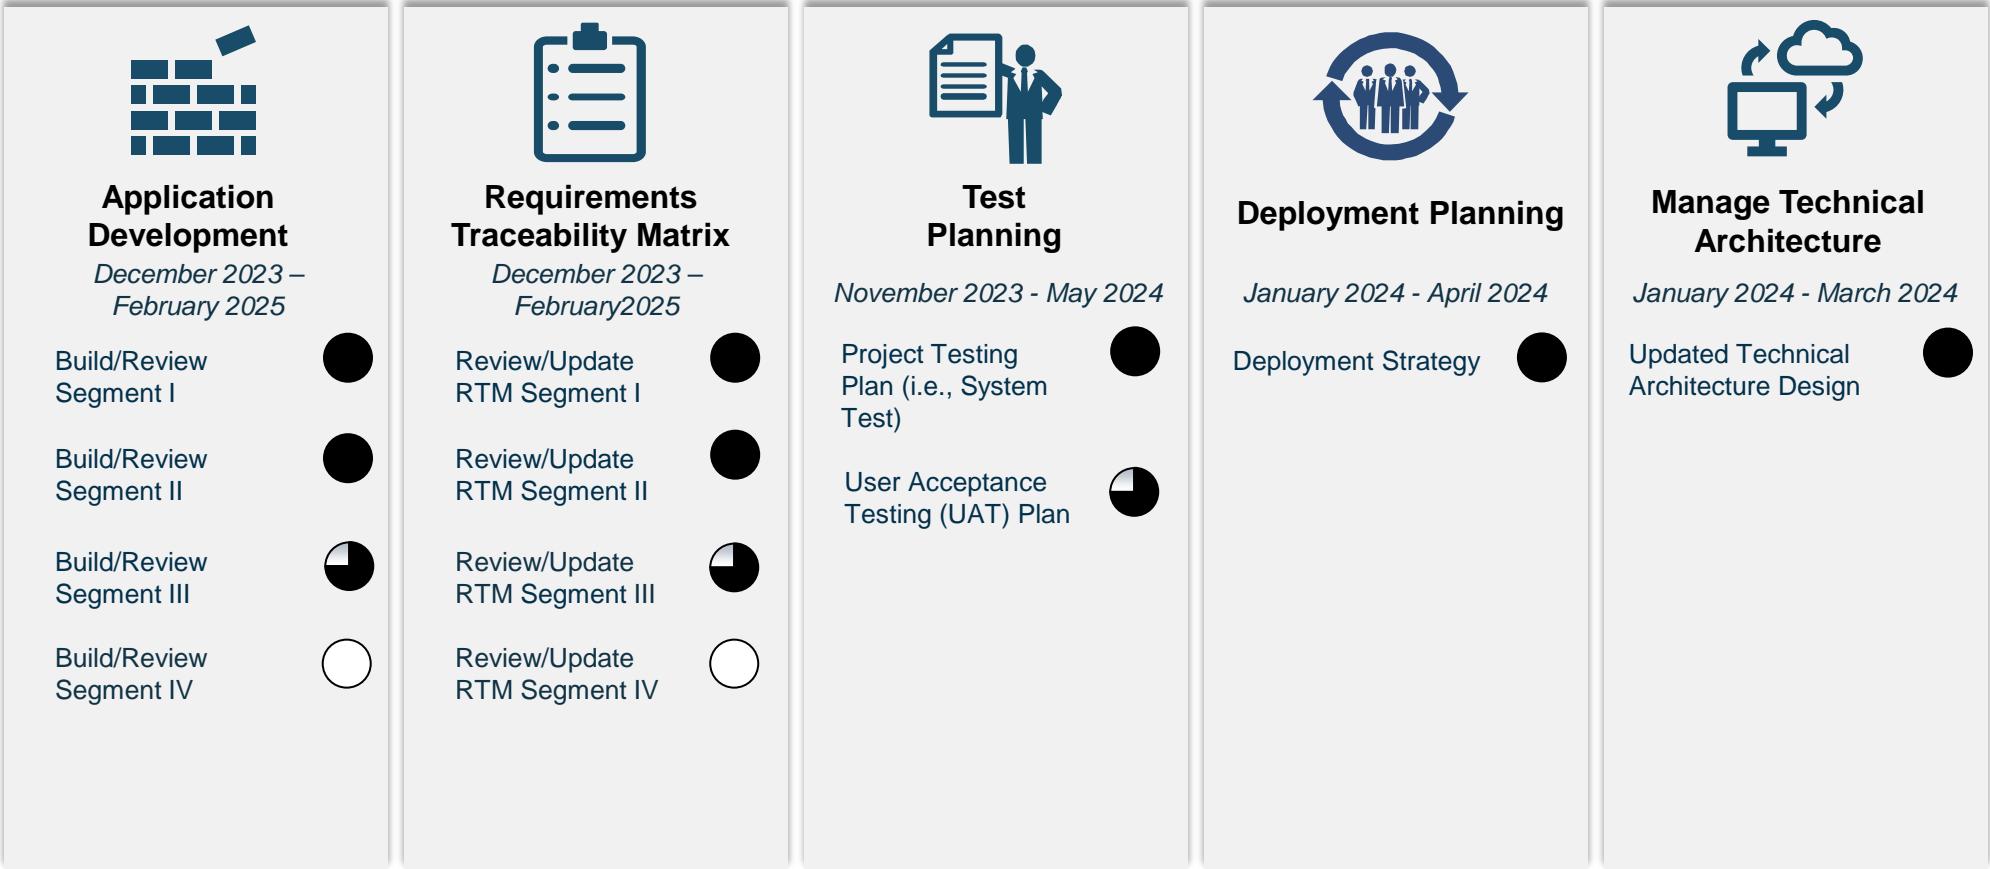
Application Development

December 2023 – February 2025

Build/Review Segment I

Build/Review Segment II

Build/Review Segment III

Build/Review Segment IV

Requirements Traceability Matrix

December 2023 – February2025

Review/Update RTM Segment I

Review/Update RTM Segment II

Review/Update RTM Segment III

Review/Update RTM Segment IV

Test Planning

November 2023 - May 2024

Project Testing Plan (i.e., System Test)

User Acceptance Testing (UAT) Plan

Deployment Planning

January 2024 - April 2024

Deployment Strategy

Manage Technical Architecture

January 2024 - March 2024

Updated Technical Architecture Design